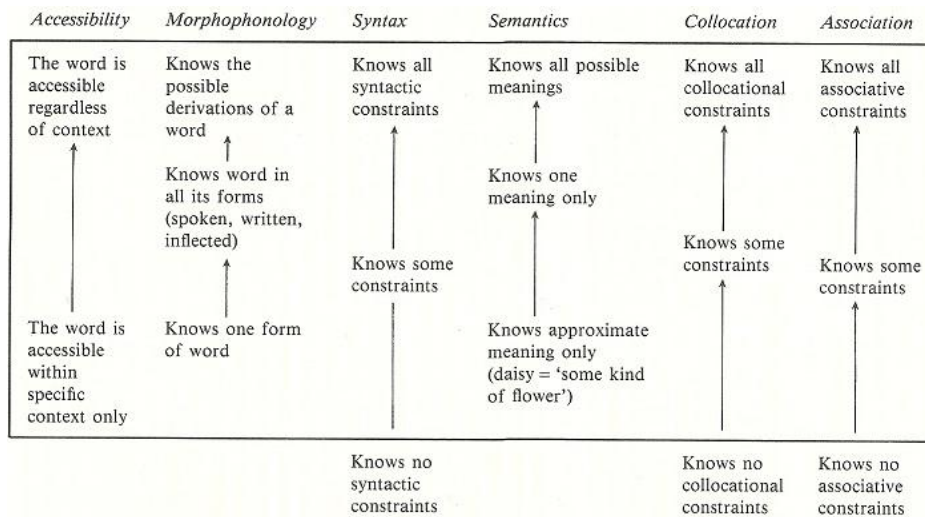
| Accessibility | Morphophonology | Syntax | Semantics | Collocation | Association |
|---|---|---|---|---|---|
| The word is accessible regardless of context | Knows the possible derivations of a word | Knows all syntactic constraints | Knows all possible meanings | Knows all collocational constraints | Knows all associative constraints |
| | Knows word in all its forms (spoken, written, inflected) | | Knows one meaning only | | |
| | | Knows some constraints | | Knows some constraints | Knows some constraints |
| The word is accessible within specific context only | Knows one form of word | | Knows approximate meaning only (daisy = 'some kind of flower') | | |
| | | Knows no syntactic constraints | | Knows no collocational constraints | Knows no associative constraints |